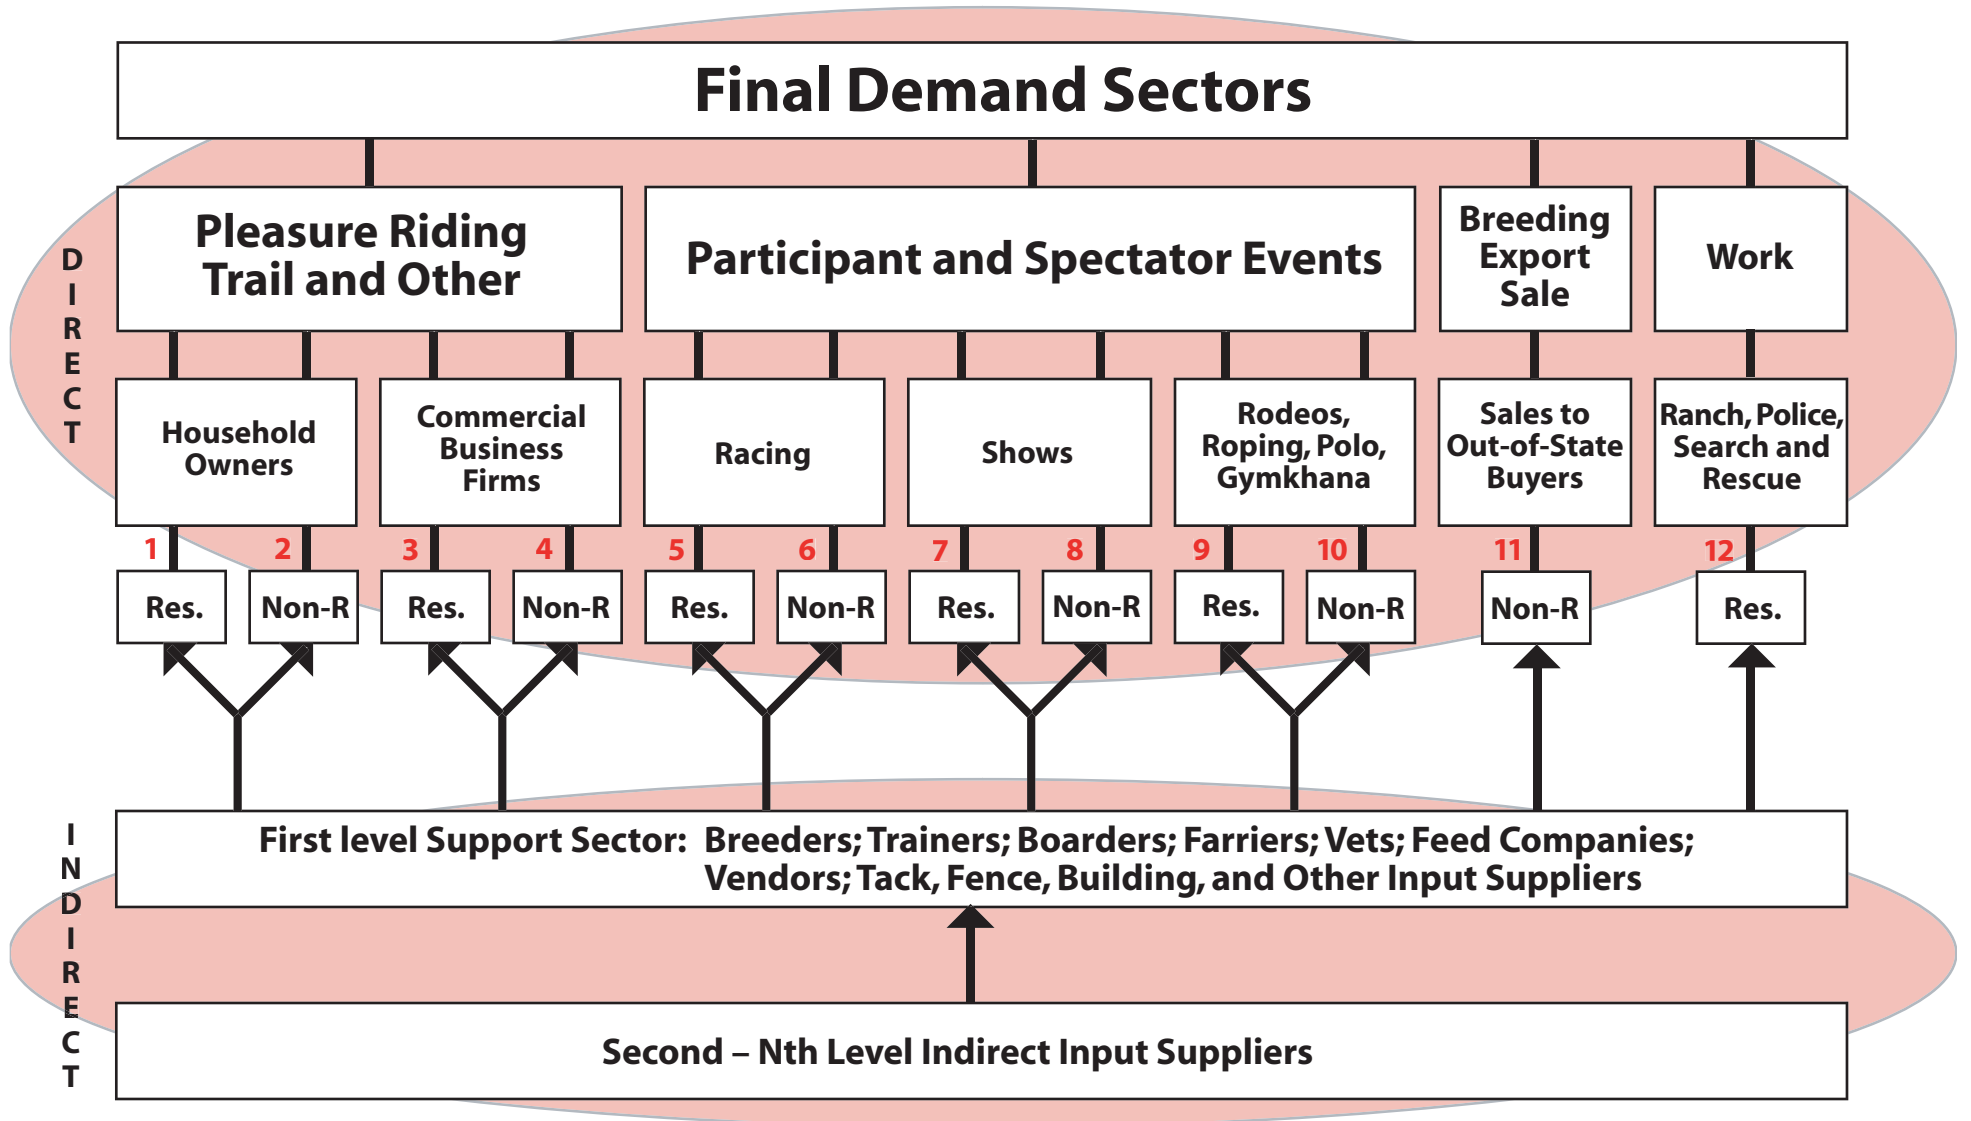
Final Demand Sectors

DIRECT

Pleasure Riding Trail and Other

Participant and Spectator Events

Breeding Export Sale

Work

Household Owners

Commercial Business Firms

Racing

Shows

Rodeos, Roping, Polo, Gymkhana

Sales to Out-of-State Buyers

Ranch, Police, Search and Rescue

1 Res.
2 Non-R
3 Res.
4 Non-R
5 Res.
6 Non-R
7 Res.
8 Non-R
9 Res.
10 Non-R
11 Non-R
12 Res.

INDIRECT

First level Support Sector: Breeders; Trainers; Boarders; Farriers; Vets; Feed Companies; Vendors; Tack, Fence, Building, and Other Input Suppliers

Second – Nth Level Indirect Input Suppliers